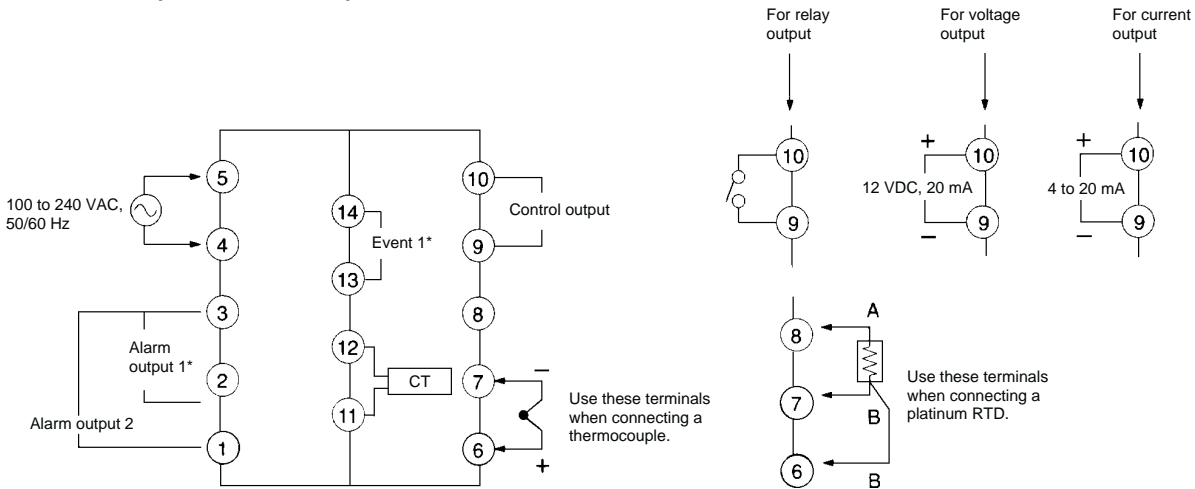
For relay output

For voltage output

For current output

5

100 to 240 VAC, 50/60 Hz

4

3

Alarm output 1*

2

Alarm output 2

1

14

Event 1*

13

12

CT

11

10

Control output

9

8

7

6

–

+

Use these terminals when connecting a thermocouple.

10

9

+

10

12 VDC, 20 mA

9

–

+

10

4 to 20 mA

9

–

8

A

7

B

6

B

Use these terminals when connecting a platinum RTD.